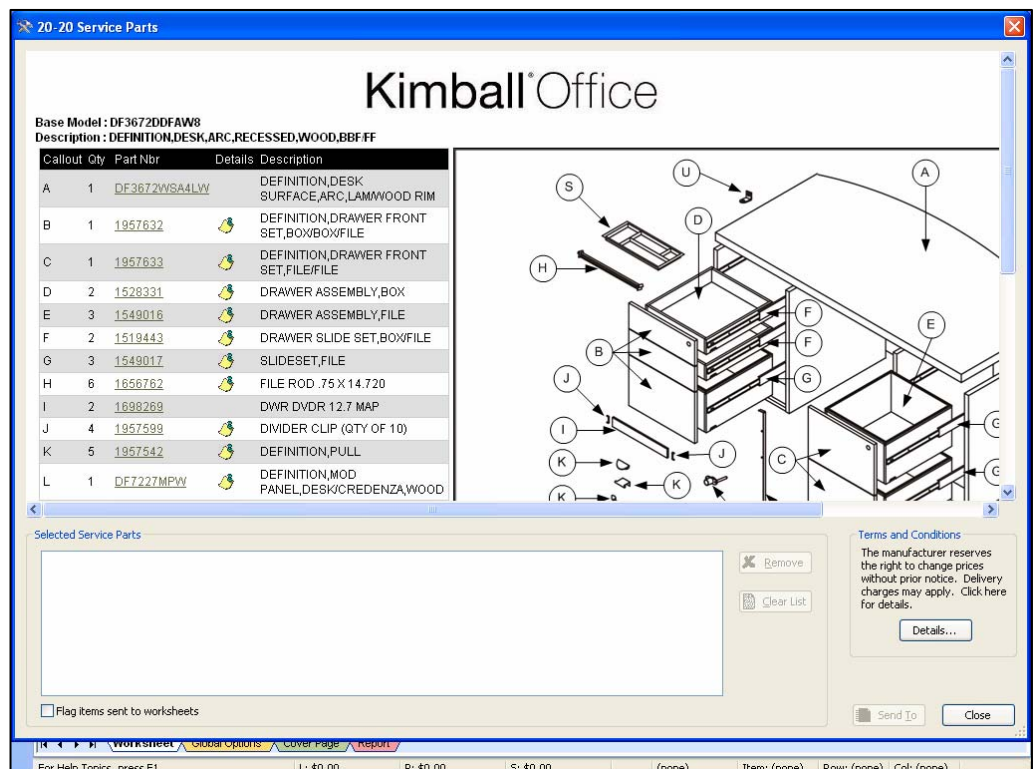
20-20 Service Parts

Kimball Office

Base Model : DF3672DDFAW8
Description : DEFINITION,DESK,ARC,RECESSED,WOOD,BBF/FF

| Callout | Qty | Part Nbr | Details | Description |
|---|---|---|---|---|
| A | 1 | DF3672WSA4LW | | DEFINITION,DESK SURFACE,ARC,LAM/WOOD RIM |
| B | 1 | 1957632 | | DEFINITION,DRAWER FRONT SET,BOX/BOX/FILE |
| C | 1 | 1957633 | | DEFINITION,DRAWER FRONT SET,FILE/FILE |
| D | 2 | 1528331 | | DRAWER ASSEMBLY,BOX |
| E | 3 | 1549016 | | DRAWER ASSEMBLY,FILE |
| F | 2 | 1519443 | | DRAWER SLIDE SET,BOX/FILE |
| G | 3 | 1549017 | | SLIDESET,FILE |
| H | 6 | 1656762 | | FILE ROD .75 X 14.720 |
| I | 2 | 1698269 | | DWR DVDR 12.7 MAP |
| J | 4 | 1957599 | | DIVIDER CLIP (QTY OF 10) |
| K | 5 | 1957542 | | DEFINITION,PULL |
| L | 1 | DF7227MPW | | DEFINITION,MOD PANEL,DESK/CREDENZA,WOOD |

S U A D H E F F B J G I J K C K K G G

Selected Service Parts

Remove
Clear List

Terms and Conditions
The manufacturer reserves the right to change prices without prior notice. Delivery charges may apply. Click here for details.
Details...

Flag items sent to worksheets

Send To
Close

Worksheet Global Options Cover Page Report

For Help Topics, press F1 | L: $0.00 | P: $0.00 | S: $0.00 | (none) | Item: (none) | Row: (none) | Col: (none)